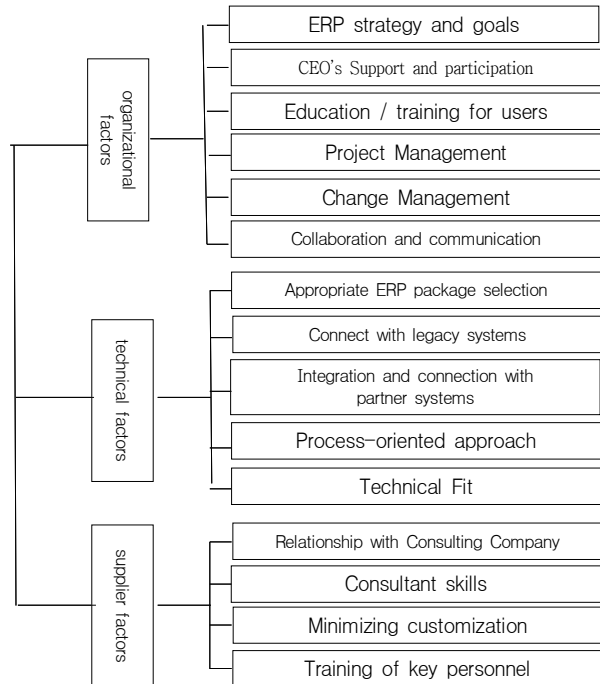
organizational factors

ERP strategy and goals

CEO's Support and participation

Education / training for users

Project Management

Change Management

Collaboration and communication

technical factors

Appropriate ERP package selection

Connect with legacy systems

Integration and connection with partner systems

Process-oriented approach

Technical Fit

supplier factors

Relationship with Consulting Company

Consultant skills

Minimizing customization

Training of key personnel